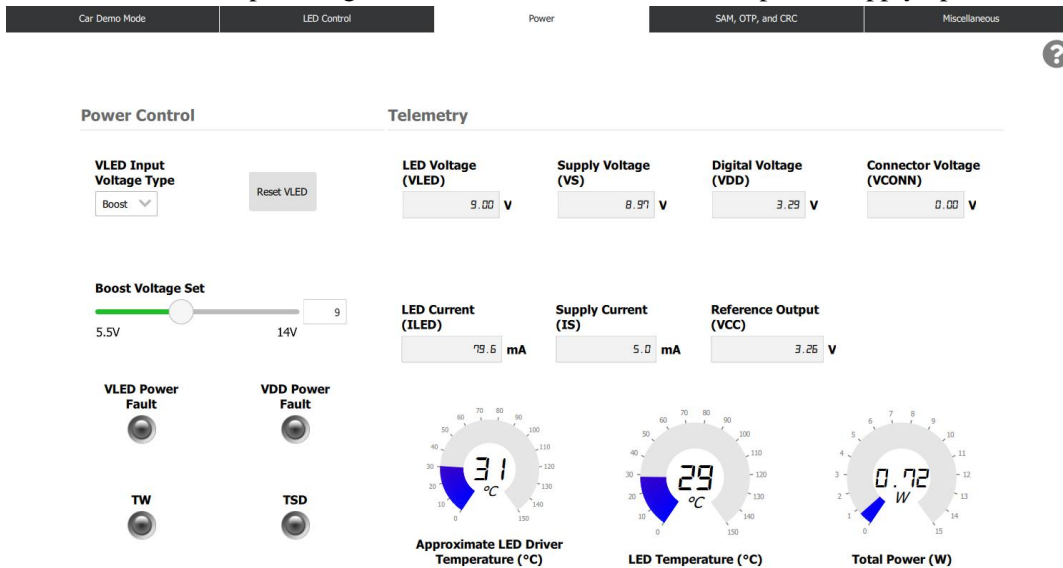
Car Demo Mode | LED Control | Power | SAM, OTP, and CRC | Miscellaneous

?

Power Control

VLED Input Voltage Type

Boost

Reset VLED

Boost Voltage Set

9

5.5V 14V

VLED Power Fault

VDD Power Fault

TW

TSD

Telemetry

LED Voltage (VLED)

9.00 V

Supply Voltage (VS)

8.97 V

Digital Voltage (VDD)

3.29 V

Connector Voltage (VCONN)

0.00 V

LED Current (ILED)

79.6 mA

Supply Current (IS)

5.0 mA

Reference Output (VCC)

3.26 V

0 10 20 30 40 50 60 70 80 90 100 110 120 130 140 150

31 °C

Approximate LED Driver Temperature (°C)

0 10 20 30 40 50 60 70 80 90 100 110 120 130 140 150

29 °C

LED Temperature (°C)

0 1 2 3 4 5 6 7 8 9 10 11 12 13 14 15

0.72 W

Total Power (W)